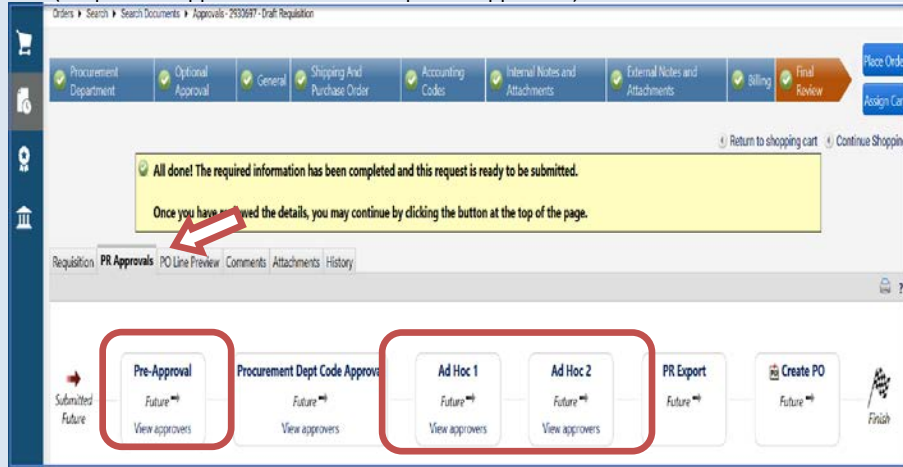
Orders ▸ Search ▸ Search Documents ▸ Approvals - 2930697 - Draft Requisition

Procurement Department
Optional Approval
General
Shipping And Purchase Order
Accounting Codes
Internal Notes and Attachments
External Notes and Attachments
Billing
Final Review

Place Orde
Assign Car

Return to shopping cart
Continue Shoppin

All done! The required information has been completed and this request is ready to be submitted.

Once you have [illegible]wed the details, you may continue by clicking the button at the top of the page.

Requisition
PR Approvals
PO Line Preview
Comments
Attachments
History

Submitted Future

Pre-Approval
Future
View approvers

Procurement Dept Code Approva
Future
View approvers

Ad Hoc 1
Future
View approvers

Ad Hoc 2
Future
View approvers

PR Export
Future

Create PO
Future

Finish